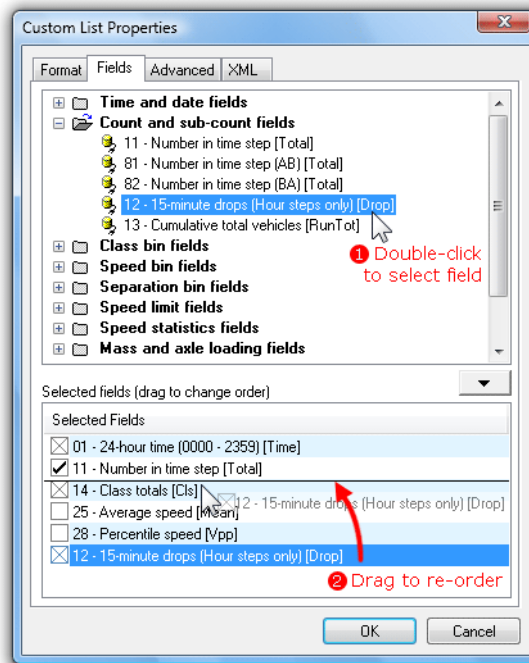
Custom List Properties

Format | Fields | Advanced | XML

Time and date fields
Count and sub-count fields
11 - Number in time step [Total]
81 - Number in time step (AB) [Total]
82 - Number in time step (BA) [Total]
12 - 15-minute drops (Hour steps only) [Drop]
13 - Cumulative total vehicles [RunTot]
Class bin fields
Speed bin fields
Separation bin fields
Speed limit fields
Speed statistics fields
Mass and axle loading fields

1 Double-click to select field

Selected fields (drag to change order)

Selected Fields
01 - 24-hour time (0000 - 2359) [Time]
11 - Number in time step [Total]
14 - Class totals [Cls]
12 - 15-minute drops (Hour steps only) [Drop]
25 - Average speed [Mean]
28 - Percentile speed [Vpp]
12 - 15-minute drops (Hour steps only) [Drop]

2 Drag to re-order

OK | Cancel